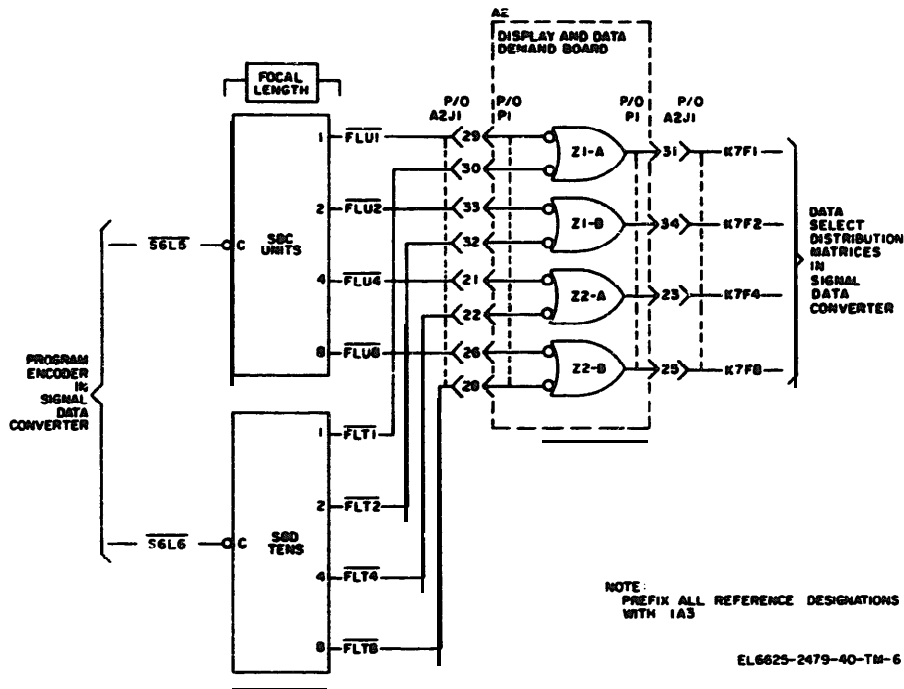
A2
DISPLAY AND DATA DEMAND BOARD

FOCAL LENGTH

P/O A2J1
P/O P1
P/O P1
P/O A2J1

PROGRAM ENCODER IN SIGNAL DATA CONVERTER

$\overline{S6L5}$
C
SDC UNITS
1 $\overline{FLU1}$
2 $\overline{FLU2}$
4 $\overline{FLU4}$
8 $\overline{FLU8}$

$\overline{S6L6}$
C
SDD TENS
1 $\overline{FLT1}$
2 $\overline{FLT2}$
4 $\overline{FLT4}$
8 $\overline{FLT8}$

29
30
33
32
21
22
26
28

Z1-A
Z1-B
Z2-A
Z2-B

31
34
23
25

K7F1
K7F2
K7F4
K7F8

DATA SELECT DISTRIBUTION MATRICES IN SIGNAL DATA CONVERTER

NOTE:
PREFIX ALL REFERENCE DESIGNATIONS WITH 1A3

EL6625-2479-40-TM-6